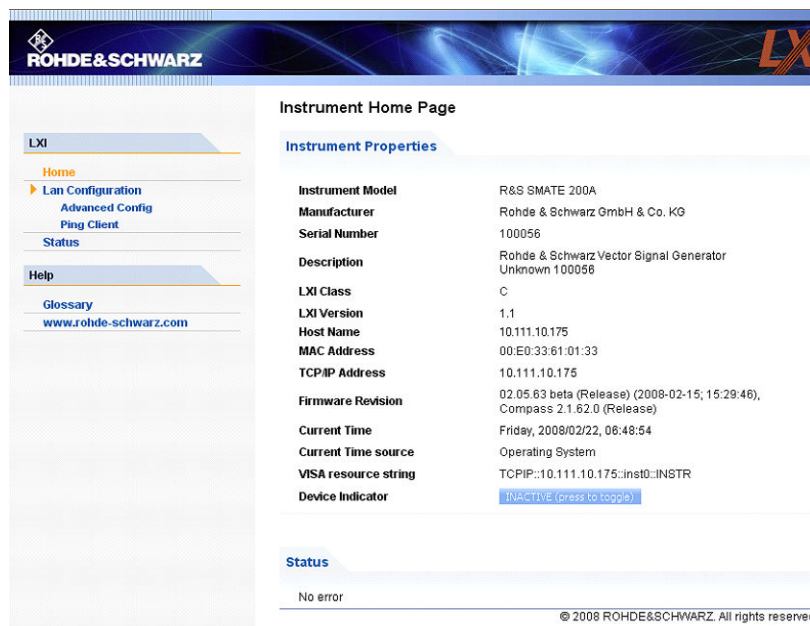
ROHDE&SCHWARZ

LX

LXI

Home
Lan Configuration
Advanced Config
Ping Client
Status

Help

Glossary
www.rohde-schwarz.com

Instrument Home Page

Instrument Properties

| | |
|---|---|
| Instrument Model | R&S SMATE 200A |
| Manufacturer | Rohde & Schwarz GmbH & Co. KG |
| Serial Number | 100056 |
| Description | Rohde & Schwarz Vector Signal Generator Unknown 100056 |
| LXI Class | C |
| LXI Version | 1.1 |
| Host Name | 10.111.10.175 |
| MAC Address | 00:E0:33:61:01:33 |
| TCP/IP Address | 10.111.10.175 |
| Firmware Revision | 02.05.63 beta (Release) (2008-02-15; 15:29:46), Compass 2.1.62.0 (Release) |
| Current Time | Friday, 2008/02/22, 06:48:54 |
| Current Time source | Operating System |
| VISA resource string | TCPIP::10.111.10.175::inst0::INSTR |
| Device Indicator | INACTIVE (press to toggle) |

Status

No error

© 2008 ROHDE&SCHWARZ. All rights reserve